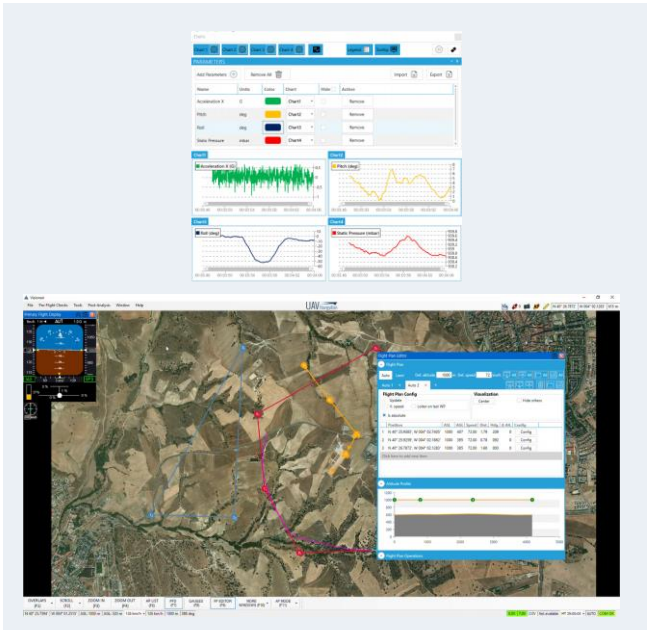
Chart 1 Chart 2 Chart 3 Chart 4 Legend Config

PARAMETERS

Add Parameters Remove All Import Export

| Name | Units | Color | Chart | Hide | Action |
|---|---|---|---|---|---|
| Acceleration X | G | | Chart1 | | Remove |
| Pitch | deg | | Chart2 | | Remove |
| Roll | deg | | Chart3 | | Remove |
| Static Pressure | mbar | | Chart4 | | Remove |

Chart1
Acceleration X (G)

Chart2
Pitch (deg)

Chart3
Roll (deg)

Chart4
Static Pressure (mbar)

Visionair
File Pre Flight Checks Tools Post Analysis Window Help

UAV

Primary Flight Display

Flight Plan Editor

Flight Plan

Flight Plan Config

Visualization

Altitude Profile

Flight Plan Operations

OVERLAYS (F1) SCROLL (F2) ZOOM IN (F3) ZOOM OUT (F4) AP LIST (F5) PFD (F7) GAUGES (F8) AP EDITOR (F9) MORE WINDOWS (F10) AP MODE (F11)